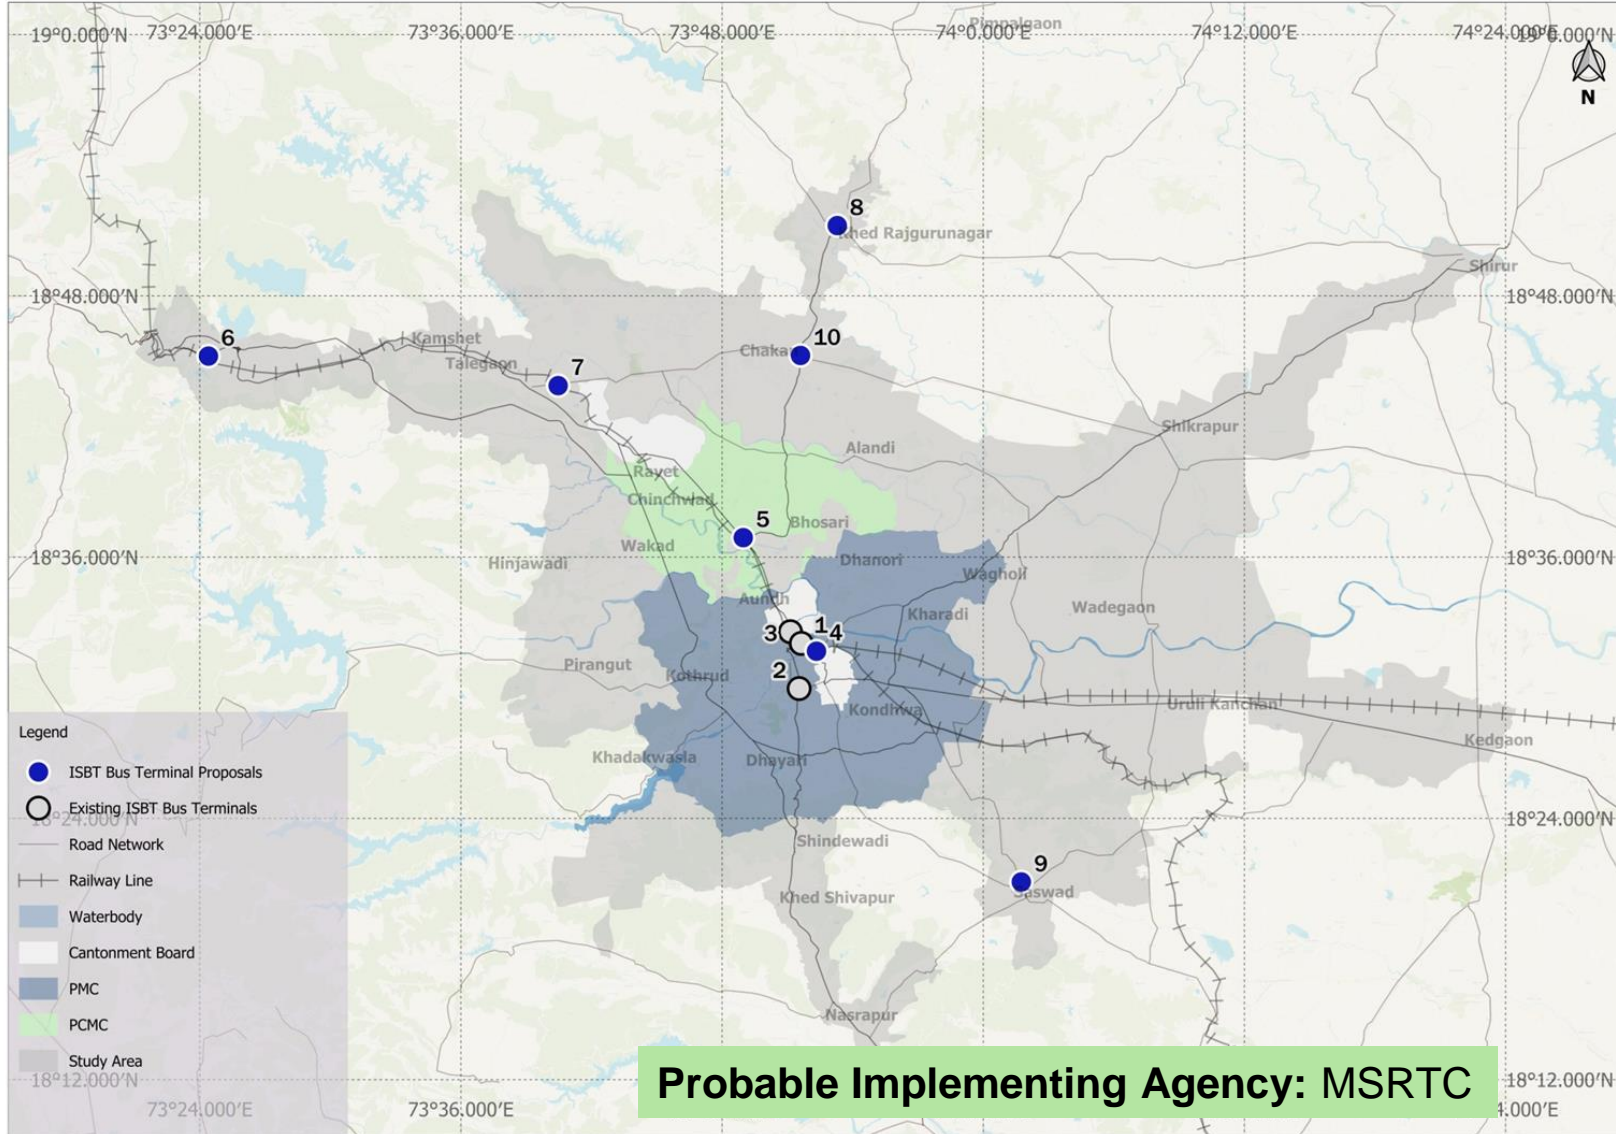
19°0.000'N 73°24.000'E 73°36.000'E 73°48.000'E 74°0.000'E Pimpalgaon 74°12.000'E 74°24.000'E 19°0.000'N

N

8
Khed Rajgurunagar

Shirur

18°48.000'N 18°48.000'N

6
Kamshet
Talegaon
7
Chakan
10

Shikrapur

Alandi
Ravet
Chinchwad
5
Bhosari
Wakad
Hinjawadi
Dhanori
Wagholi
18°36.000'N 18°36.000'N
Aundh
Kharadi
Wadegaon
3 1 4
Pirangut
Kothrud
2
Uruli Kanchan
Kondhwa
Kedgaon
Khadakwasla
Dhayari

Legend
ISBT Bus Terminal Proposals
Existing ISBT Bus Terminals
18°24.000'N
Road Network
Railway Line
Waterbody
Cantonment Board
PMC
PCMC
Study Area

18°24.000'N
Shindewadi
9
Saswad
Khed Shivapur
Nasrapur

18°12.000'N 18°12.000'N
73°24.000'E 73°36.000'E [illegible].000'E

Probable Implementing Agency: MSRTC